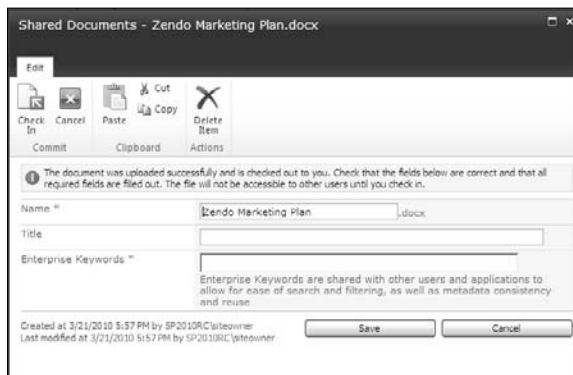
Shared Documents - Zendo Marketing Plan.docx

Edit

Check In
Cancel
Commit

Paste
Cut
Copy
Clipboard

Delete Item
Actions

The document was uploaded successfully and is checked out to you. Check that the fields below are correct and that all required fields are filled out. The file will not be accessible to other users until you check in.

Name *
Zendo Marketing Plan
.docx

Title

Enterprise Keywords *

Enterprise Keywords are shared with other users and applications to allow for ease of search and filtering, as well as metadata consistency and reuse

Created at 3/21/2010 5:57 PM by SP2010RC\siteowner
Last modified at 3/21/2010 5:57 PM by SP2010RC\siteowner

Save
Cancel